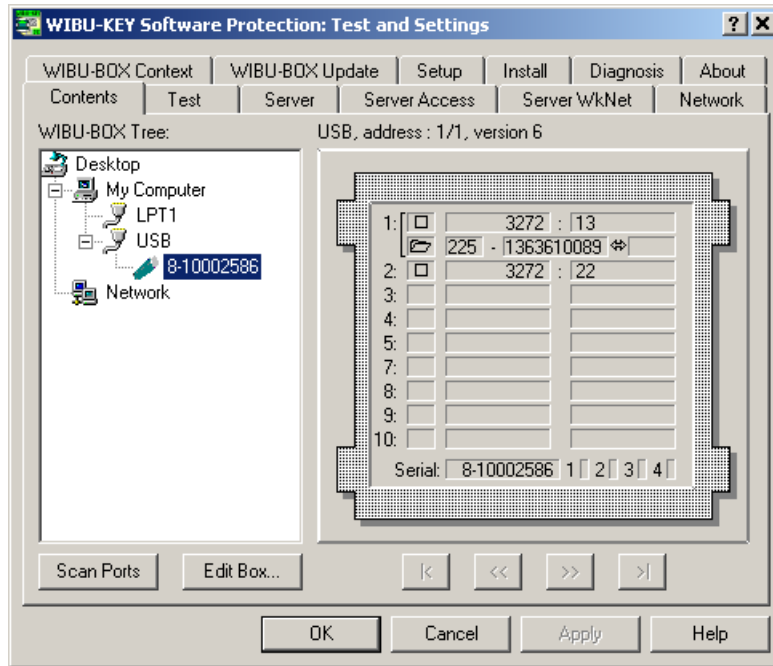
WIBU-KEY Software Protection: Test and Settings

? X

WIBU-BOX Context | WIBU-BOX Update | Setup | Install | Diagnosis | About

Contents | Test | Server | Server Access | Server WkNet | Network

WIBU-BOX Tree:

Desktop
My Computer
LPT1
USB
8-10002586
Network

USB, address : 1/1, version 6

1: 3272 : 13
225 - 1363610089
2: 3272 : 22
3:
4:
5:
6:
7:
8:
9:
10:

Serial: 8-10002586 1 2 3 4

Scan Ports | Edit Box...

|< | << | >> | >|

OK | Cancel | Apply | Help